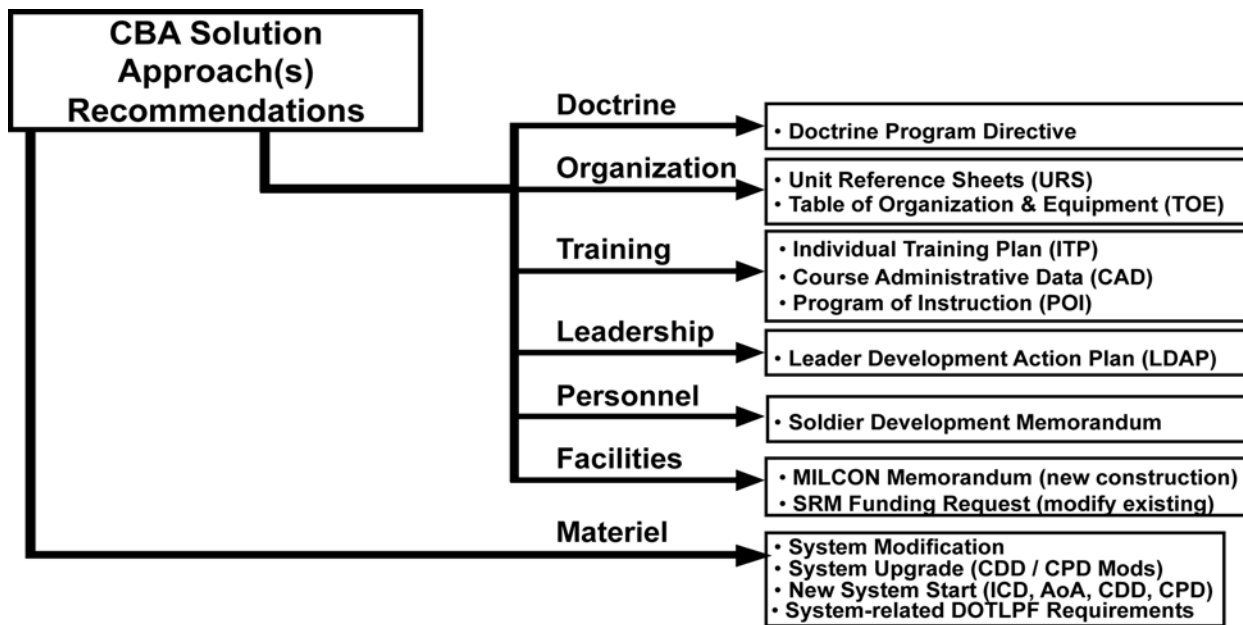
CBA Solution Approach(s) Recommendations

Doctrine
• Doctrine Program Directive

Organization
• Unit Reference Sheets (URS)
• Table of Organization & Equipment (TOE)

Training
• Individual Training Plan (ITP)
• Course Administrative Data (CAD)
• Program of Instruction (POI)

Leadership
• Leader Development Action Plan (LDAP)

Personnel
• Soldier Development Memorandum

Facilities
• MILCON Memorandum (new construction)
• SRM Funding Request (modify existing)

Materiel
• System Modification
• System Upgrade (CDD / CPD Mods)
• New System Start (ICD, AoA, CDD, CPD)
• System-related DOTLPF Requirements